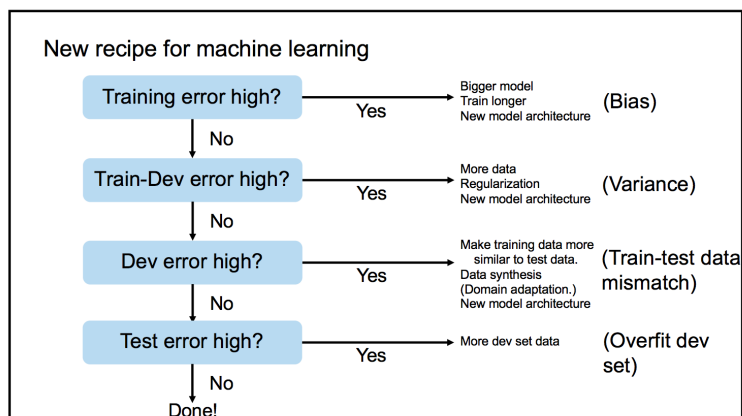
New recipe for machine learning

Training error high?

Yes

Bigger model
Train longer
New model architecture

(Bias)

No

Train-Dev error high?

Yes

More data
Regularization
New model architecture

(Variance)

No

Dev error high?

Yes

Make training data more similar to test data.
Data synthesis
(Domain adaptation.)
New model architecture

(Train-test data mismatch)

No

Test error high?

Yes

More dev set data

(Overfit dev set)

No

Done!